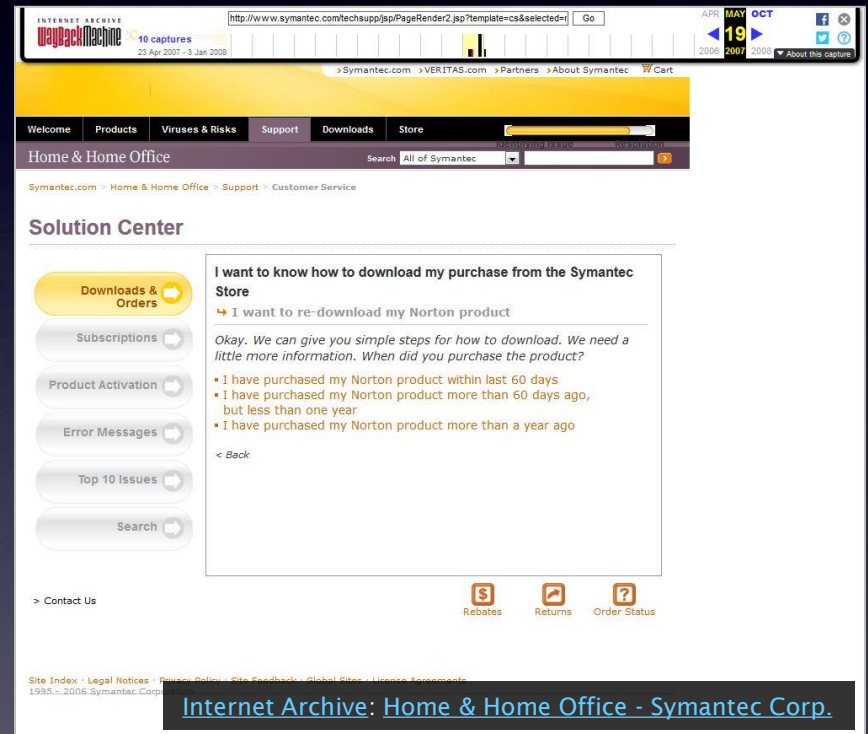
INTERNET ARCHIVE
WayBackMachine
http://www.symantec.com/techsupp/jsp/PageRender2.jsp?template=cs&selected=r
Go
10 captures
23 Apr 2007 - 3 Jan 2008
APR MAY OCT
19
2006 2007 2008
About this capture

>Symantec.com >VERITAS.com >Partners >About Symantec Cart

Welcome
Products
Viruses & Risks
Support
Downloads
Store

Home & Home Office
Search All of Symantec

Symantec.com > Home & Home Office > Support > Customer Service

Solution Center

Downloads & Orders
Subscriptions
Product Activation
Error Messages
Top 10 Issues
Search

I want to know how to download my purchase from the Symantec Store
↳ I want to re-download my Norton product

Okay. We can give you simple steps for how to download. We need a little more information. When did you purchase the product?

▪ I have purchased my Norton product within last 60 days
▪ I have purchased my Norton product more than 60 days ago, but less than one year
▪ I have purchased my Norton product more than a year ago

< Back

> Contact Us

Rebates
Returns
Order Status

Site Index · Legal Notices · Privacy Policy · Site Feedback · Global Sites · License Agreements
1995 - 2006 Symantec Corporation

Internet Archive: Home & Home Office - Symantec Corp.